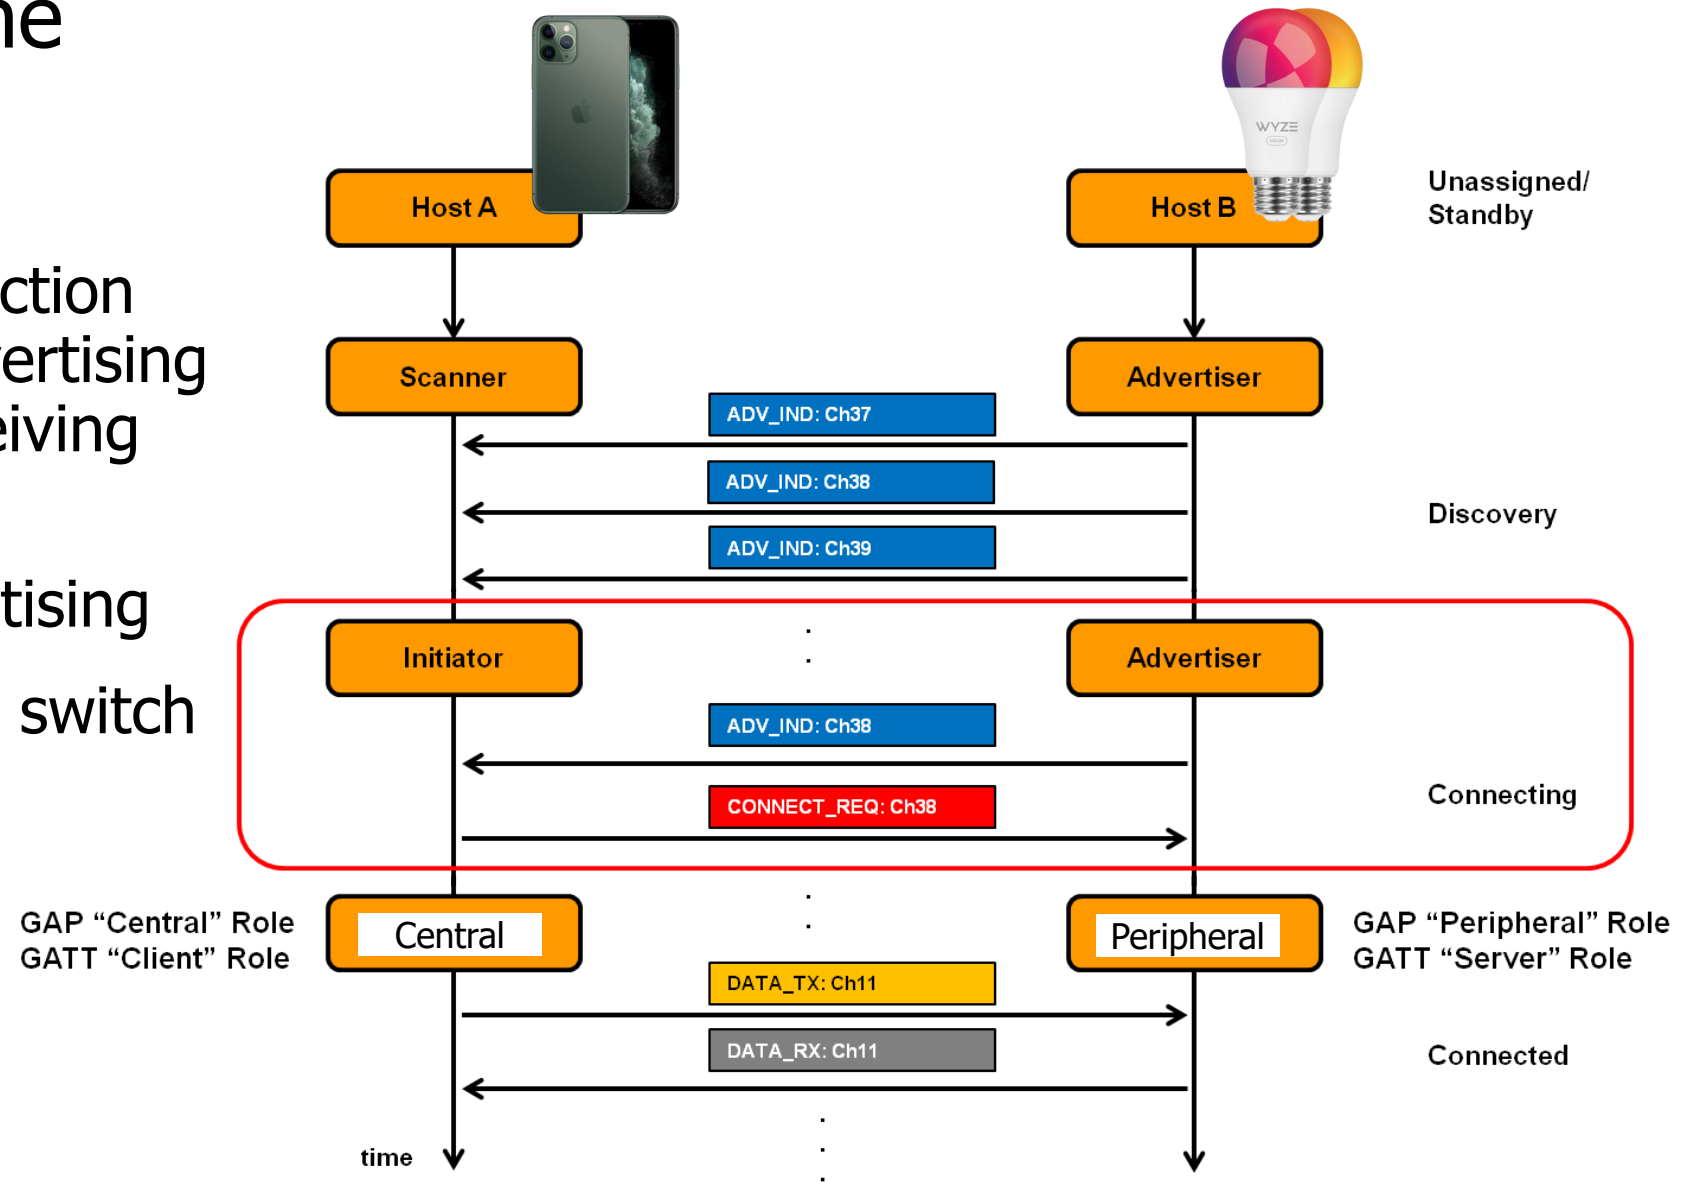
ne

ction
ertising
eiving

tising

switch

Host A

Host B

WYZE

Unassigned/ Standby

Scanner

Advertiser

ADV_IND: Ch37

ADV_IND: Ch38

ADV_IND: Ch39

Discovery

Initiator

Advertiser

ADV_IND: Ch38

CONNECT_REQ: Ch38

Connecting

GAP “Central” Role
GATT “Client” Role

Central

Peripheral

GAP “Peripheral” Role
GATT “Server” Role

DATA_TX: Ch11

DATA_RX: Ch11

Connected

time